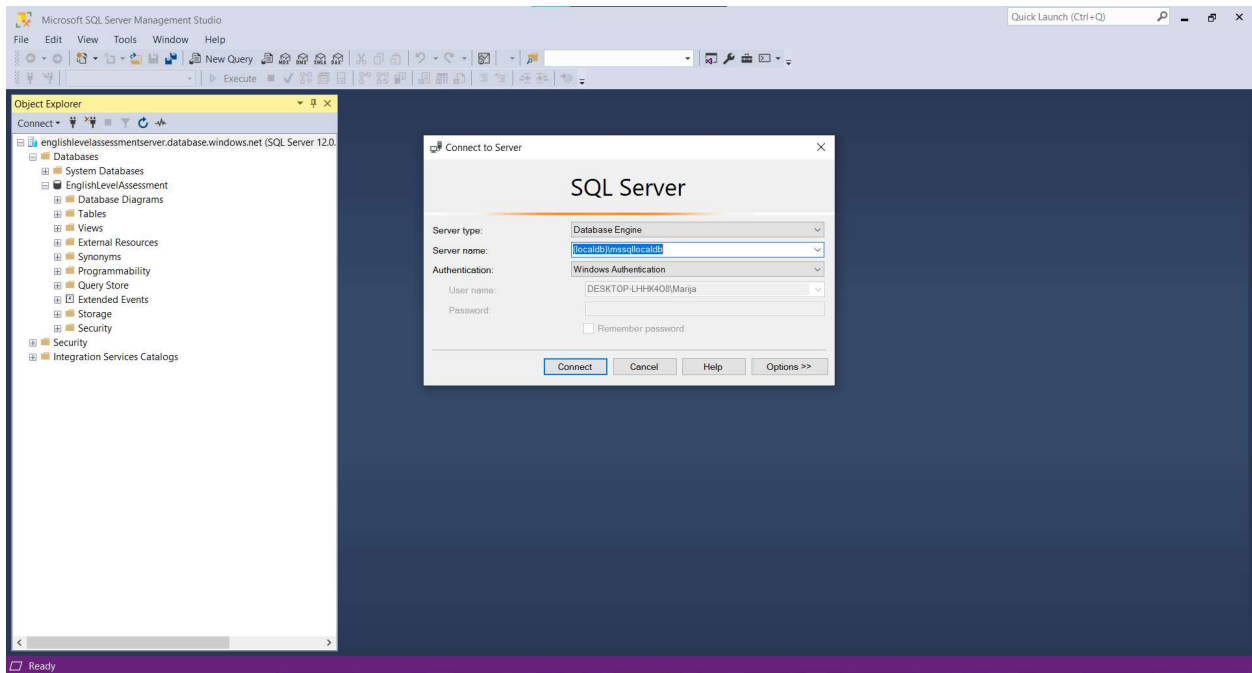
Microsoft SQL Server Management Studio

Quick Launch (Ctrl+Q)

File Edit View Tools Window Help

New Query

Execute

Object Explorer

Connect

englishlevelassessmentserver.database.windows.net (SQL Server 12.0.
Databases
System Databases
EnglishLevelAssessment
Database Diagrams
Tables
Views
External Resources
Synonyms
Programmability
Query Store
Extended Events
Storage
Security
Security
Integration Services Catalogs

Connect to Server

SQL Server

Server type: Database Engine
Server name: (localdb)\mssqllocaldb
Authentication: Windows Authentication
User name: DESKTOP-LHHK4O8\Marija
Password:
Remember password

Connect Cancel Help Options >>

Ready